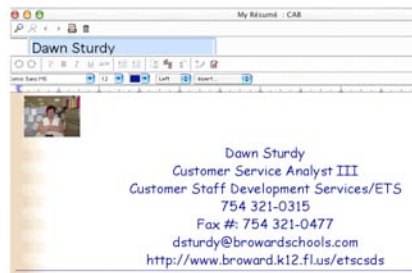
My Résumé : CAB

Dawn Sturdy

Comic Sans MS 12 Left Insert...

Dawn Sturdy
Customer Service Analyst III
Customer Staff Development Services/ETS
754 321-0315
Fax #: 754 321-0477
dsturdy@browardschools.com
http://www.broward.k12.fl.us/etscsds